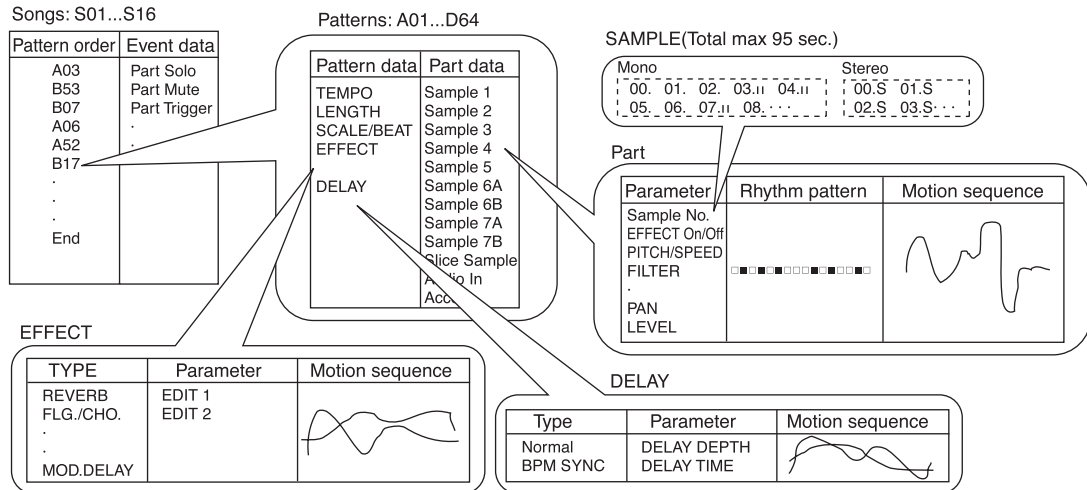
Songs: S01...S16

| Pattern order | Event data |
|---|---|
| A03 | Part Solo |
| B53 | Part Mute |
| B07 | Part Trigger |
| A06 | . |
| A52 | . |
| B17 | |
| . | |
| . | |
| . | |
| End | |

Patterns: A01...D64

| Pattern data | Part data |
|---|---|
| TEMPO | Sample 1 |
| LENGTH | Sample 2 |
| SCALE/BEAT | Sample 3 |
| EFFECT | Sample 4 |
| | Sample 5 |
| DELAY | Sample 6A |
| | Sample 6B |
| | Sample 7A |
| | Sample 7B |
| | Slice Sample |
| | Audio In |
| | Acc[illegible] |

SAMPLE(Total max 95 sec.)

Mono
00. 01. 02. 03.II 04.II
05. 06. 07.II 08. · · ·

Stereo
00.S 01.S
02.S 03.S· · ·

Part

| Parameter | Rhythm pattern | Motion sequence |
|---|---|---|
| Sample No. | | |
| EFFECT On/Off | | |
| PITCH/SPEED | | |
| FILTER | | |
| . | | |
| PAN | | |
| LEVEL | | |

EFFECT

| TYPE | Parameter | Motion sequence |
|---|---|---|
| REVERB | EDIT 1 | |
| FLG./CHO. | EDIT 2 | |
| . | | |
| . | | |
| MOD.DELAY | | |

DELAY

| Type | Parameter | Motion sequence |
|---|---|---|
| Normal | DELAY DEPTH | |
| BPM SYNC | DELAY TIME | |